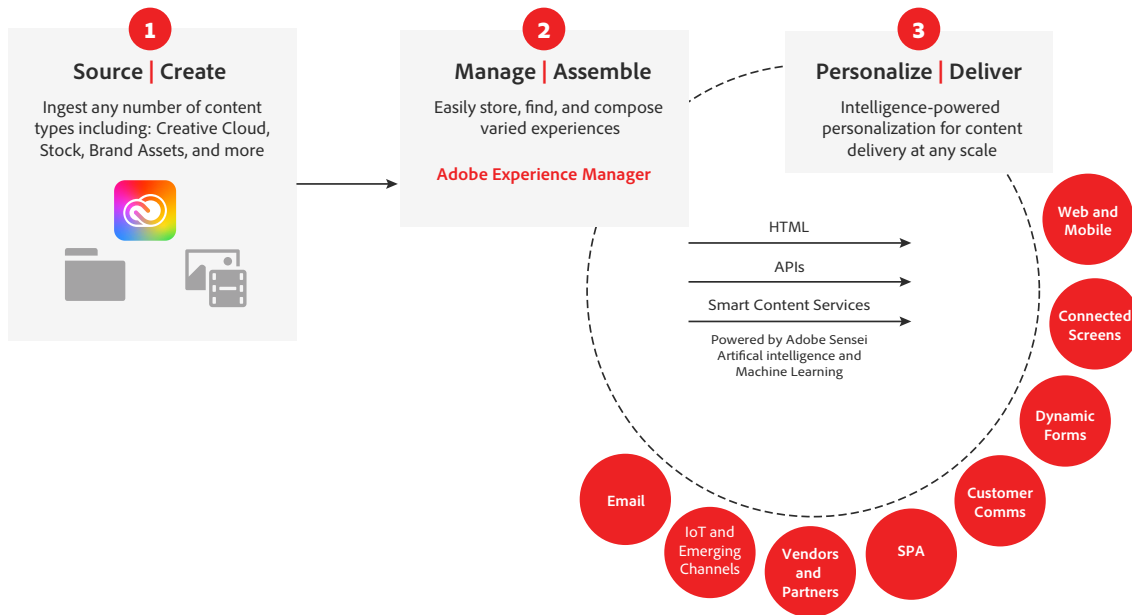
1

Source | Create

Ingest any number of content types including: Creative Cloud, Stock, Brand Assets, and more

2

Manage | Assemble

Easily store, find, and compose varied experiences

Adobe Experience Manager

3

Personalize | Deliver

Intelligence-powered personalization for content delivery at any scale

HTML

APIs

Smart Content Services

Powered by Adobe Sensei Artifical intelligence and Machine Learning

Web and Mobile

Connected Screens

Dynamic Forms

Customer Comms

SPA

Vendors and Partners

IoT and Emerging Channels

Email